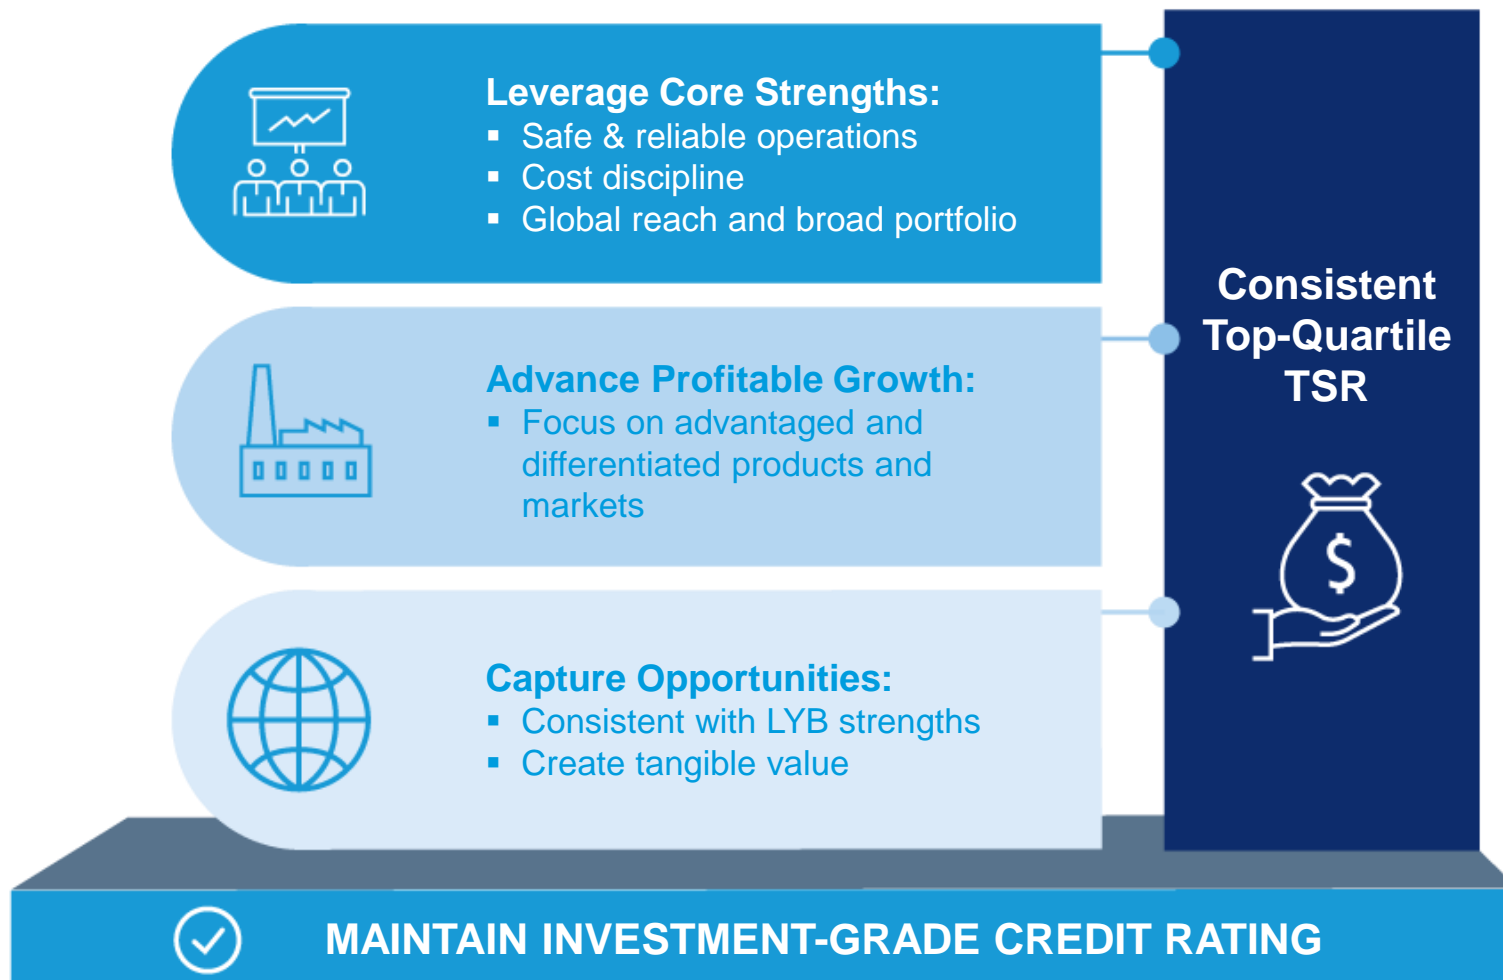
Leverage Core Strengths:
▪ Safe & reliable operations
▪ Cost discipline
▪ Global reach and broad portfolio

Advance Profitable Growth:
▪ Focus on advantaged and differentiated products and markets

Capture Opportunities:
▪ Consistent with LYB strengths
▪ Create tangible value

Consistent Top-Quartile TSR

$

MAINTAIN INVESTMENT-GRADE CREDIT RATING